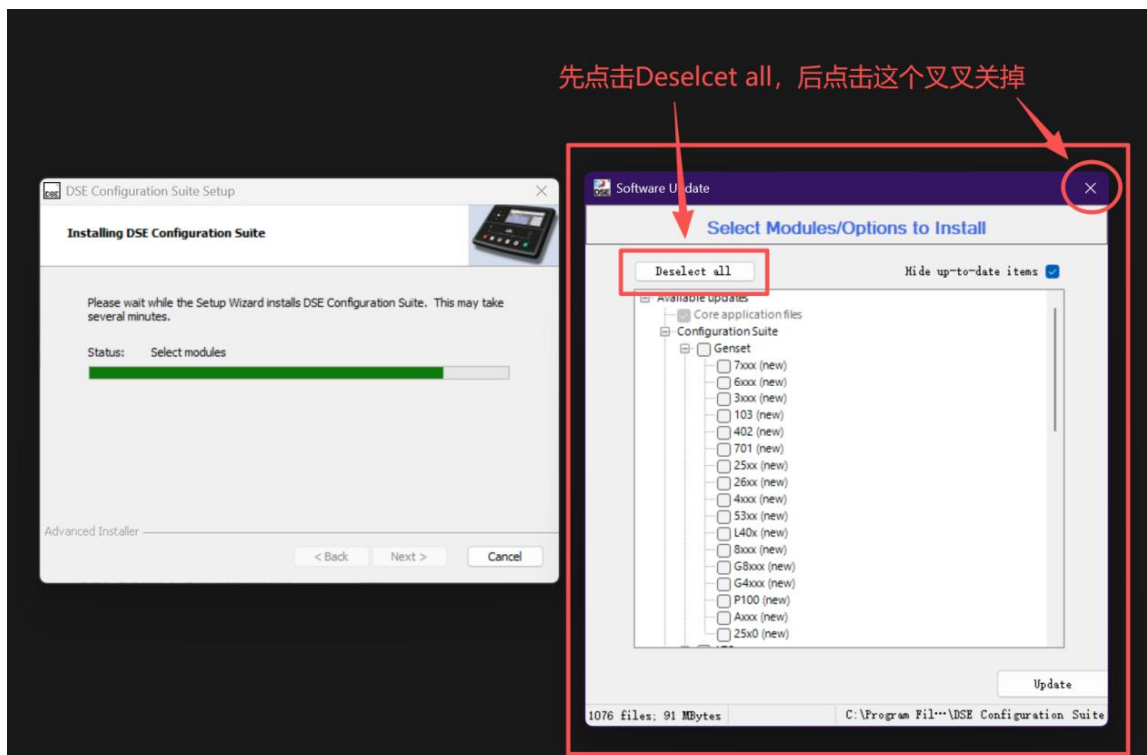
先点击Deselcet all，后点击这个叉叉关掉

DSE Configuration Suite Setup

Installing DSE Configuration Suite

Please wait while the Setup Wizard installs DSE Configuration Suite. This may take several minutes.

Status: Select modules

Advanced Installer

< Back Next > Cancel

Software Update

Select Modules/Options to Install

Deselect all

Hide up-to-date items

Available updates
Core application files
Configuration Suite
Genset
7xxx (new)
6xxx (new)
3xxx (new)
103 (new)
402 (new)
701 (new)
25xx (new)
26xx (new)
4xxx (new)
53xx (new)
L40x (new)
8xxx (new)
G8xxx (new)
G4xxx (new)
P100 (new)
Axxx (new)
25x0 (new)

Update

1076 files; 91 MBytes

C:\Program Fil···\DSE Configuration Suite